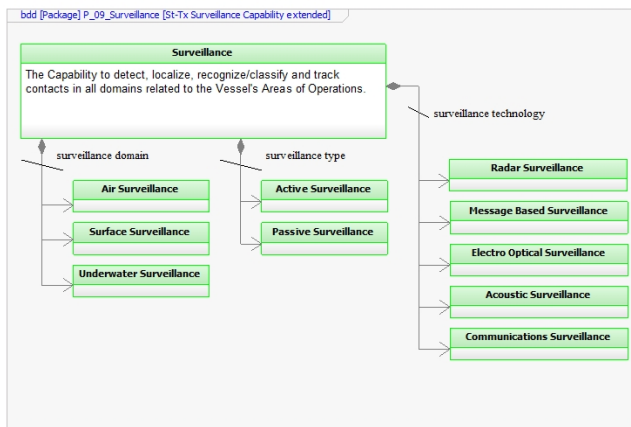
bdd [Package] P_09_Surveillance [St-Tx Surveillance Capability extended]

Surveillance

The Capability to detect, localize, recognize/classify and track contacts in all domains related to the Vessel's Areas of Operations.

surveillance technology

surveillance domain

surveillance type

Air Surveillance

Surface Surveillance

Underwater Surveillance

Active Surveillance

Passive Surveillance

Radar Surveillance

Message Based Surveillance

Electro Optical Surveillance

Acoustic Surveillance

Communications Surveillance